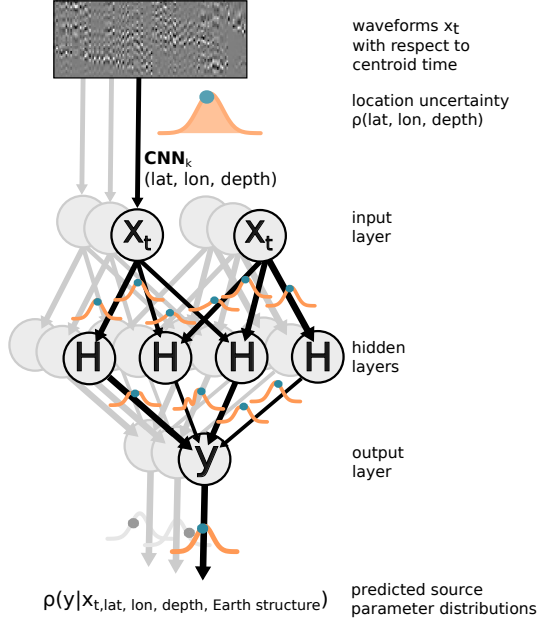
waveforms $x_t$ with respect to centroid time

location uncertainty ρ(lat, lon, depth)

**CNN**$_k$
(lat, lon, depth)

$X_t$

$X_t$

input layer

H

H

H

H

hidden layers

y

output layer

$\rho(y|x_{t,\text{lat, lon, depth, Earth structure}})$

predicted source parameter distributions